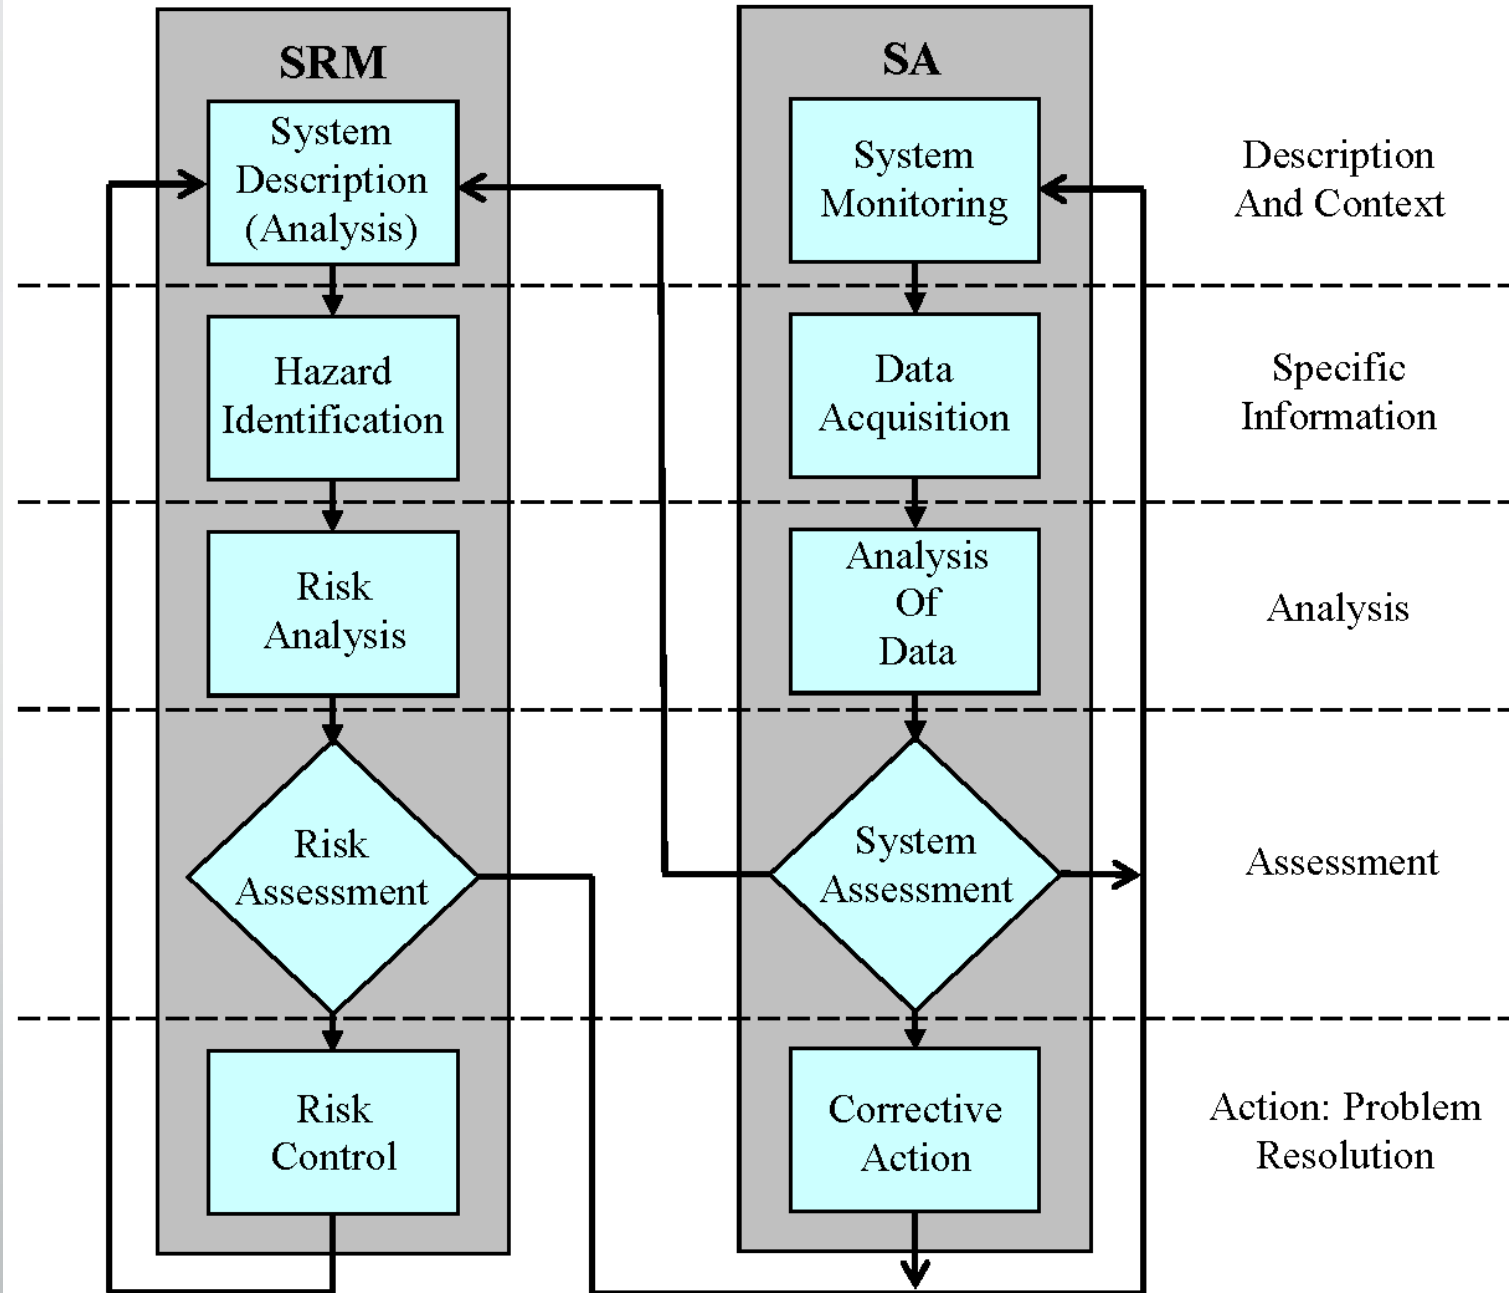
SRM

System Description (Analysis)

Hazard Identification

Risk Analysis

Risk Assessment

Risk Control

SA

System Monitoring

Data Acquisition

Analysis Of Data

System Assessment

Corrective Action

Description And Context

Specific Information

Analysis

Assessment

Action: Problem Resolution